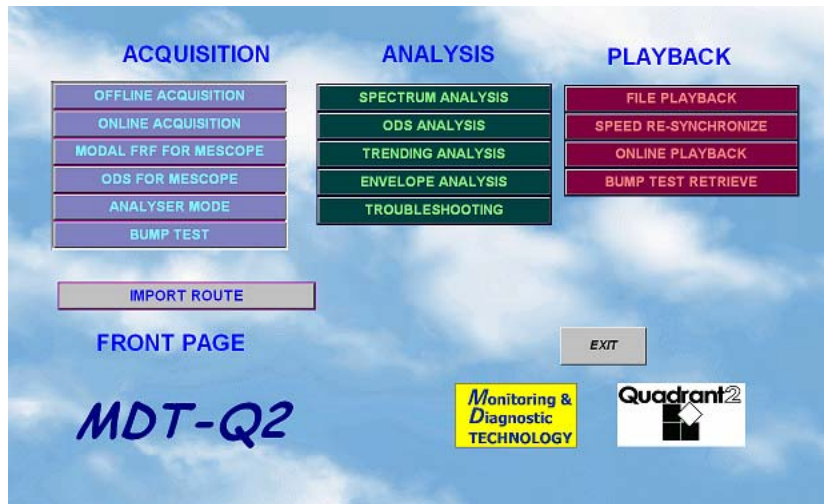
ACQUISITION

OFFLINE ACQUISITION
ONLINE ACQUISITION
MODAL FRF FOR MESCOPE
ODS FOR MESCOPE
ANALYSER MODE
BUMP TEST

ANALYSIS

SPECTRUM ANALYSIS
ODS ANALYSIS
TRENDING ANALYSIS
ENVELOPE ANALYSIS
TROUBLESHOOTING

PLAYBACK

FILE PLAYBACK
SPEED RE-SYNCHRONIZE
ONLINE PLAYBACK
BUMP TEST RETRIEVE

IMPORT ROUTE

FRONT PAGE

EXIT

MDT-Q2

Monitoring & Diagnostic TECHNOLOGY

Quadrant2